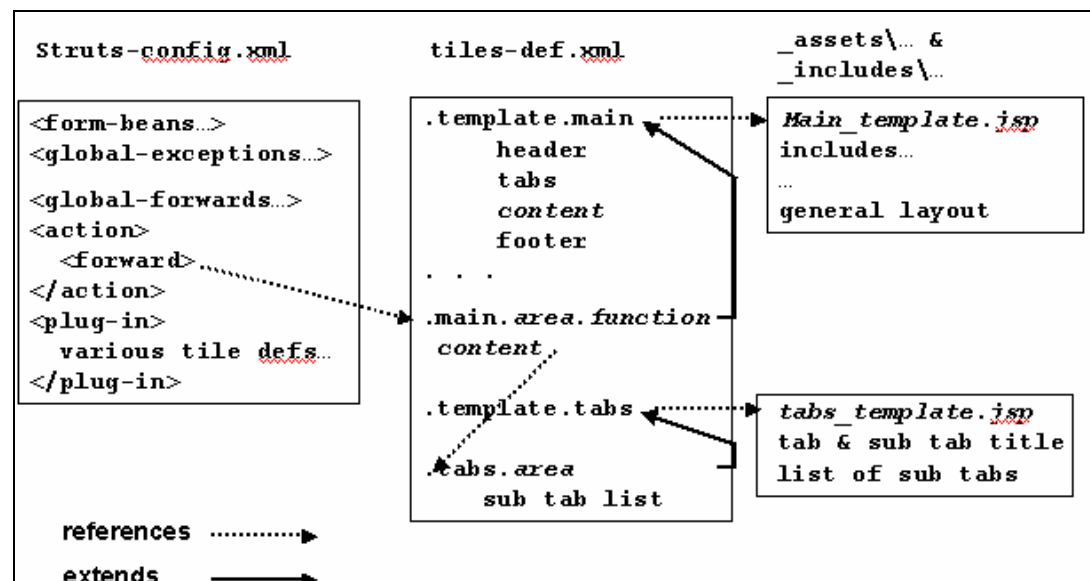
Struts-config.xml

<form-beans...>
<global-exceptions...>
<global-forwards...>
<action>
<forward>
</action>
<plug-in>
various tile defs...
</plug-in>

tiles-def.xml

.template.main
header
tabs
content
footer
. . .
.main.area.function
content
.template.tabs
.tabs.area
sub tab list

_assets\... &
_includes\...

Main_template.jsp
includes...
...
general layout

tabs_template.jsp
tab & sub tab title
list of sub tabs

references

extends